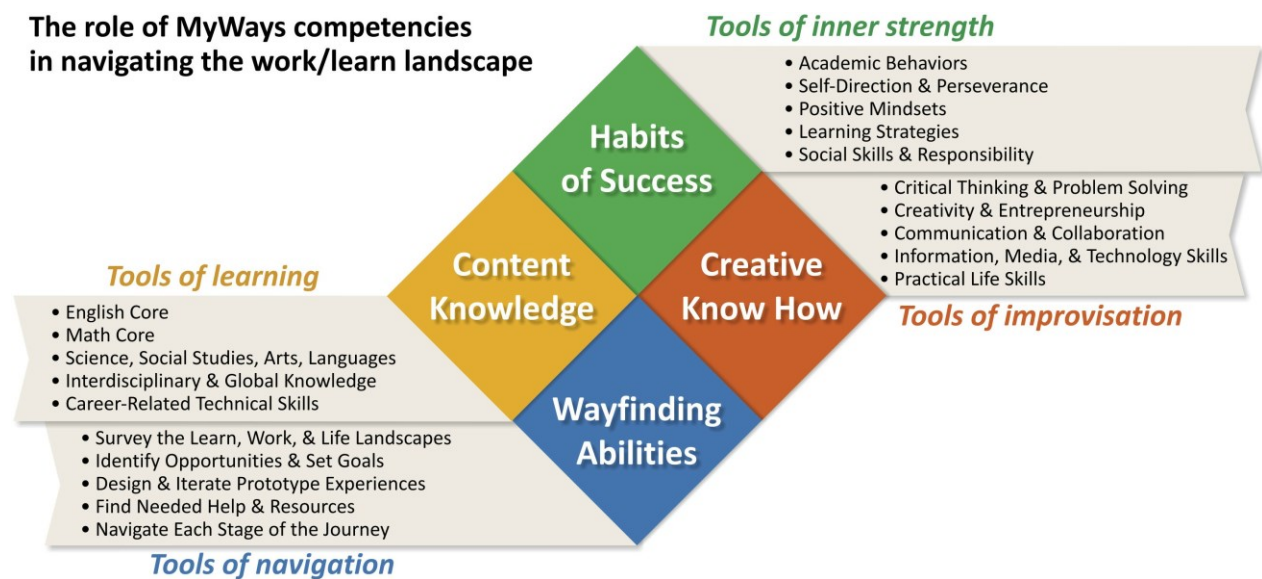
The role of MyWays competencies in navigating the work/learn landscape

Tools of inner strength

- Academic Behaviors
- Self-Direction & Perseverance
- Positive Mindsets
- Learning Strategies
- Social Skills & Responsibility

Habits of Success

- Critical Thinking & Problem Solving
- Creativity & Entrepreneurship
- Communication & Collaboration
- Information, Media, & Technology Skills
- Practical Life Skills

Tools of learning

Content Knowledge

Creative Know How

Tools of improvisation

- English Core
- Math Core
- Science, Social Studies, Arts, Languages
- Interdisciplinary & Global Knowledge
- Career-Related Technical Skills

Wayfinding Abilities

- Survey the Learn, Work, & Life Landscapes
- Identify Opportunities & Set Goals
- Design & Iterate Prototype Experiences
- Find Needed Help & Resources
- Navigate Each Stage of the Journey

Tools of navigation